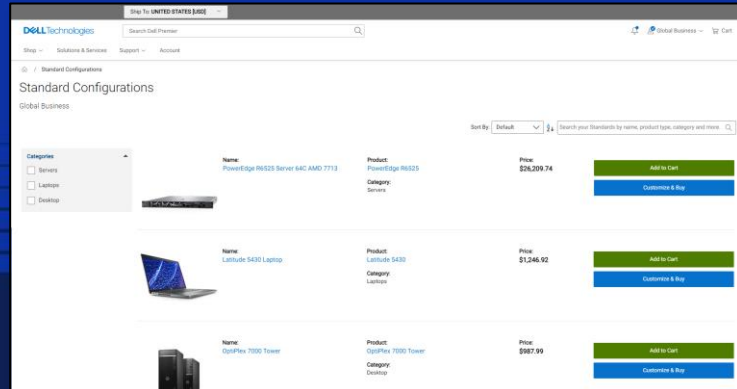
Ship To: UNITED STATES [USD]

DELL Technologies

Search Dell Premier

Global Business

Cart

Shop

Solutions & Services

Support

Account

/ Standard Configurations

Standard Configurations

Global Business

Sort By: Default

Search your Standards by name, product type, category and more

Categories

Servers

Laptops

Desktop

Name:
PowerEdge R6525 Server 64C AMD 7713

Product:
PowerEdge R6525

Category:
Servers

Price:
$26,209.74

Add to Cart

Customize & Buy

Name:
Latitude 5430 Laptop

Product:
Latitude 5430

Category:
Laptops

Price:
$1,246.92

Add to Cart

Customize & Buy

Name:
OptiPlex 7000 Tower

Product:
OptiPlex 7000 Tower

Category:
Desktop

Price:
$987.99

Add to Cart

Customize & Buy